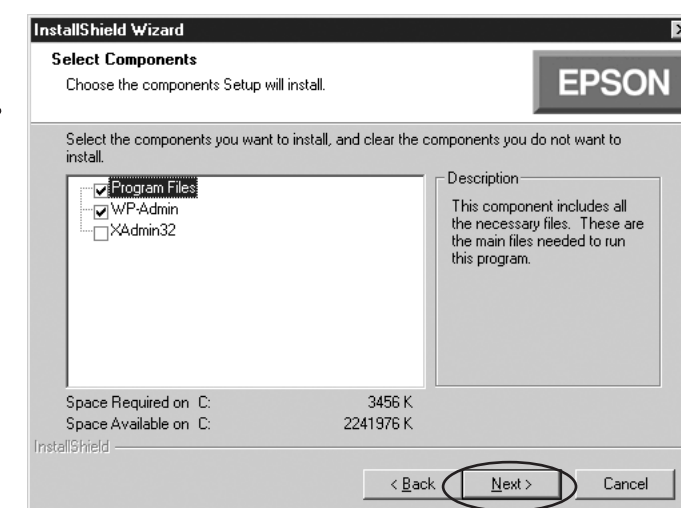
InstallShield Wizard

Select Components
Choose the components Setup will install.

EPSON

Select the components you want to install, and clear the components you do not want to install.

Program Files
WP-Admin
XAdmin32

Description
This component includes all the necessary files. These are the main files needed to run this program.

Space Required on C: 3456 K
Space Available on C: 2241976 K

InstallShield

< Back
Next >
Cancel